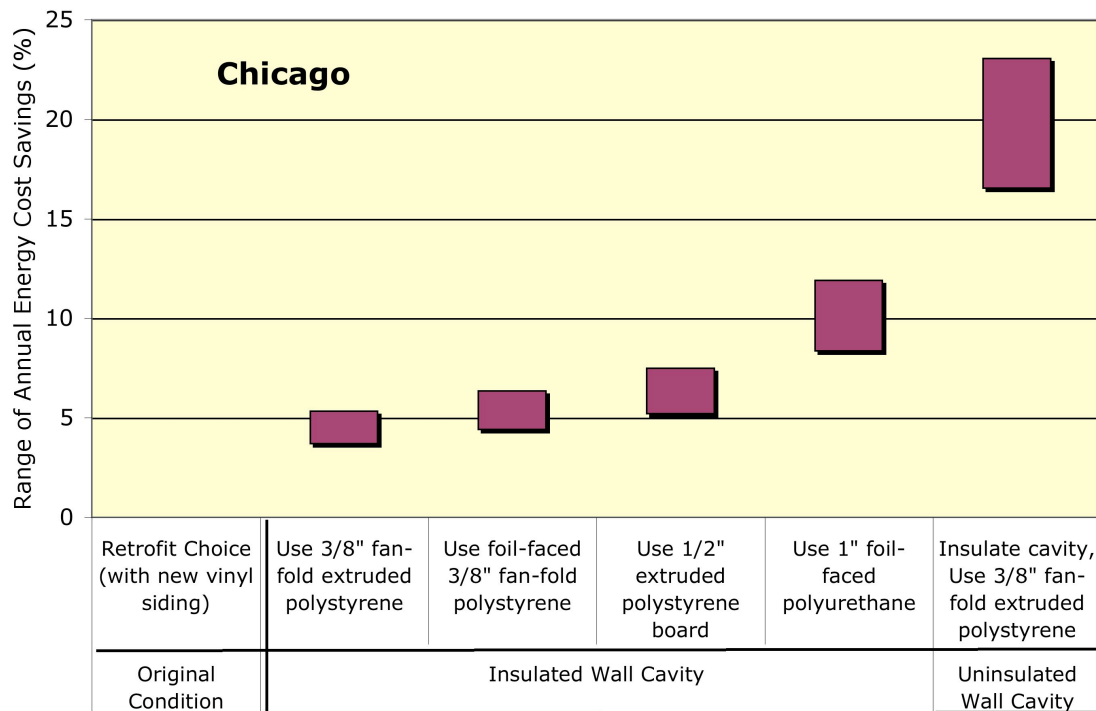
Chicago

Range of Annual Energy Cost Savings (%)

25
20
15
10
5
0

| Retrofit Choice (with new vinyl siding) | Use 3/8" fan-fold extruded polystyrene | Use foil-faced 3/8" fan-fold polystyrene | Use 1/2" extruded polystyrene board | Use 1" foil-faced polyurethane | Insulate cavity, Use 3/8" fan-fold extruded polystyrene |
|---|---|---|---|---|---|
| Original Condition | Insulated Wall Cavity | | | | Uninsulated Wall Cavity |